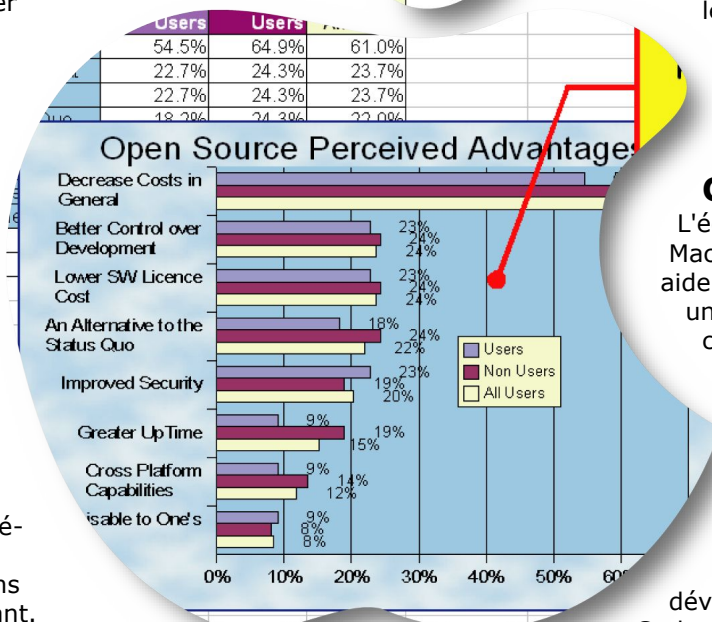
ler

Users | Users | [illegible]
54.5% | 64.9% | 61.0%
22.7% | 24.3% | 23.7%
22.7% | 24.3% | 23.7%
18.2% | 24.3% | 22.0%

Open Source Perceived Advantages

Decrease Costs in General

Better Control over Development
23%
24%
24%

Lower SW Licence Cost
23%
24%
24%

An Alternative to the Status Quo
18%
24%
22%

Improved Security
23%
19%
20%

Greater Up Time
9%
19%
15%

Cross Platform Capabilities
9%
14%
12%

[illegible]isable to One's
9%
8%
8%

Users
Non Users
All Users

0% 10% 20% 30% 40% 50% 60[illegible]

lo

C
L'é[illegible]
Mac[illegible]
aide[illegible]
un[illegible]
c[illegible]

é-
ns
ant.

dév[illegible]